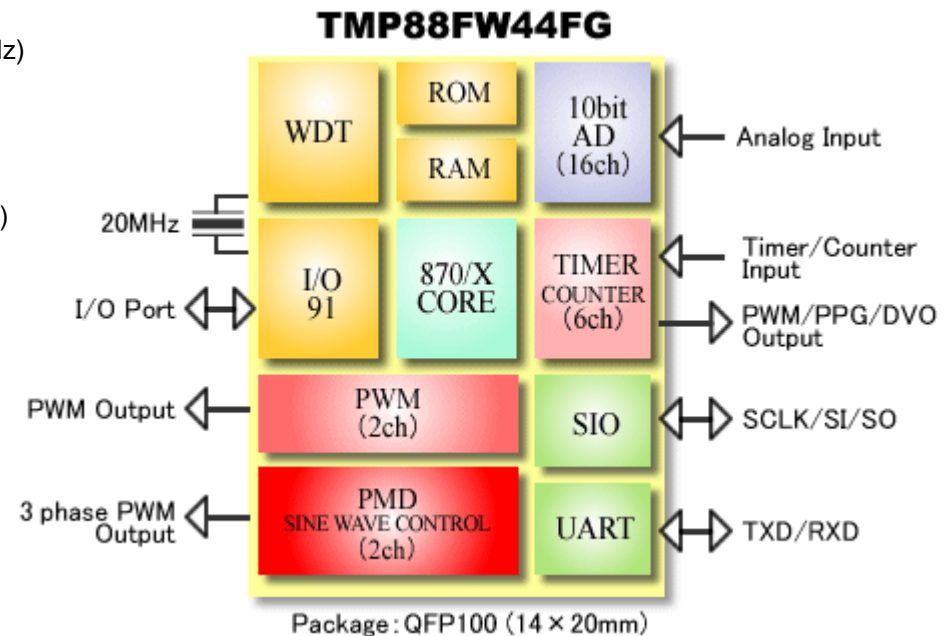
Hz)

)

TMP88FW44FG

WDT

ROM

RAM

10bit AD (16ch)

Analog Input

20MHz

I/O 91

870/X CORE

TIMER COUNTER (6ch)

Timer/Counter Input

I/O Port

PWM/PPG/DVO Output

PWM Output

PWM (2ch)

SIO

SCLK/SI/SO

3 phase PWM Output

PMD SINE WAVE CONTROL (2ch)

UART

TXD/RXD

Package: QFP100 (14 × 20mm)